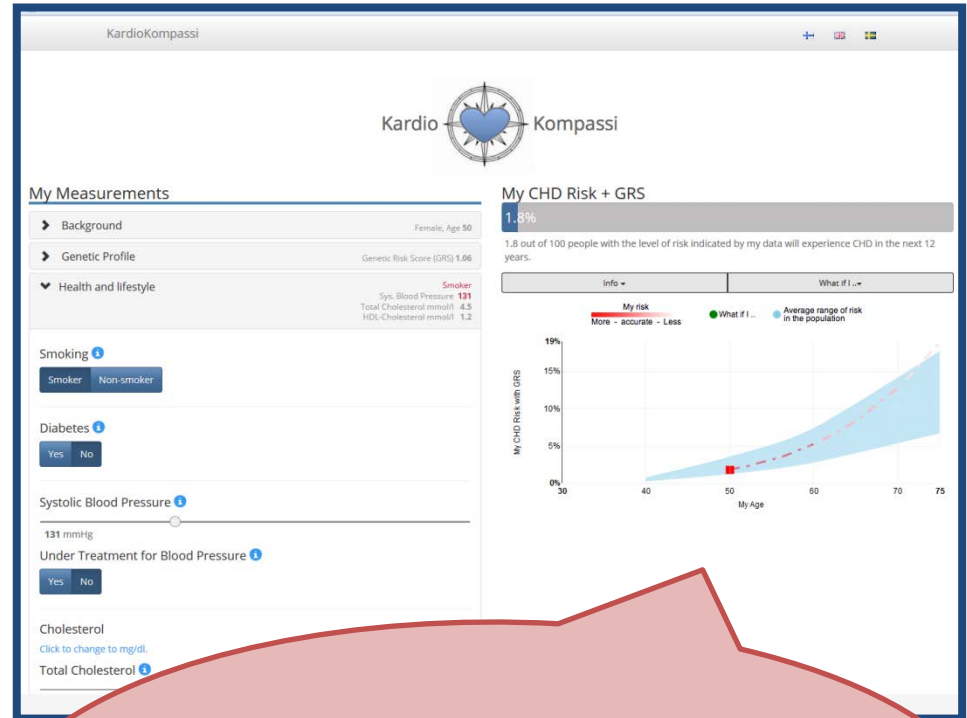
KardioKompassi

Kardio Kompassi

My Measurements

Background Female, Age 50

Genetic Profile Genetic Risk Score (GRS) 1.06

Health and lifestyle Smoker
Sys. Blood Pressure 131
Total Cholesterol mmol/l 4.5
HDL-Cholesterol mmol/l 1.2

Smoking
Smoker Non-smoker

Diabetes
Yes No

Systolic Blood Pressure
131 mmHg

Under Treatment for Blood Pressure
Yes No

Cholesterol
Click to change to mg/dl.
Total Cholesterol

My CHD Risk + GRS

1.8%

1.8 out of 100 people with the level of risk indicated by my data will experience CHD in the next 12 years.

Info ▾ What if I ..▾

My risk
More - accurate - Less
What if I ..
Average range of risk in the population

My CHD Risk with GRS
19%
15%
10%
5%
0%
30 40 50 60 70 75
My Age